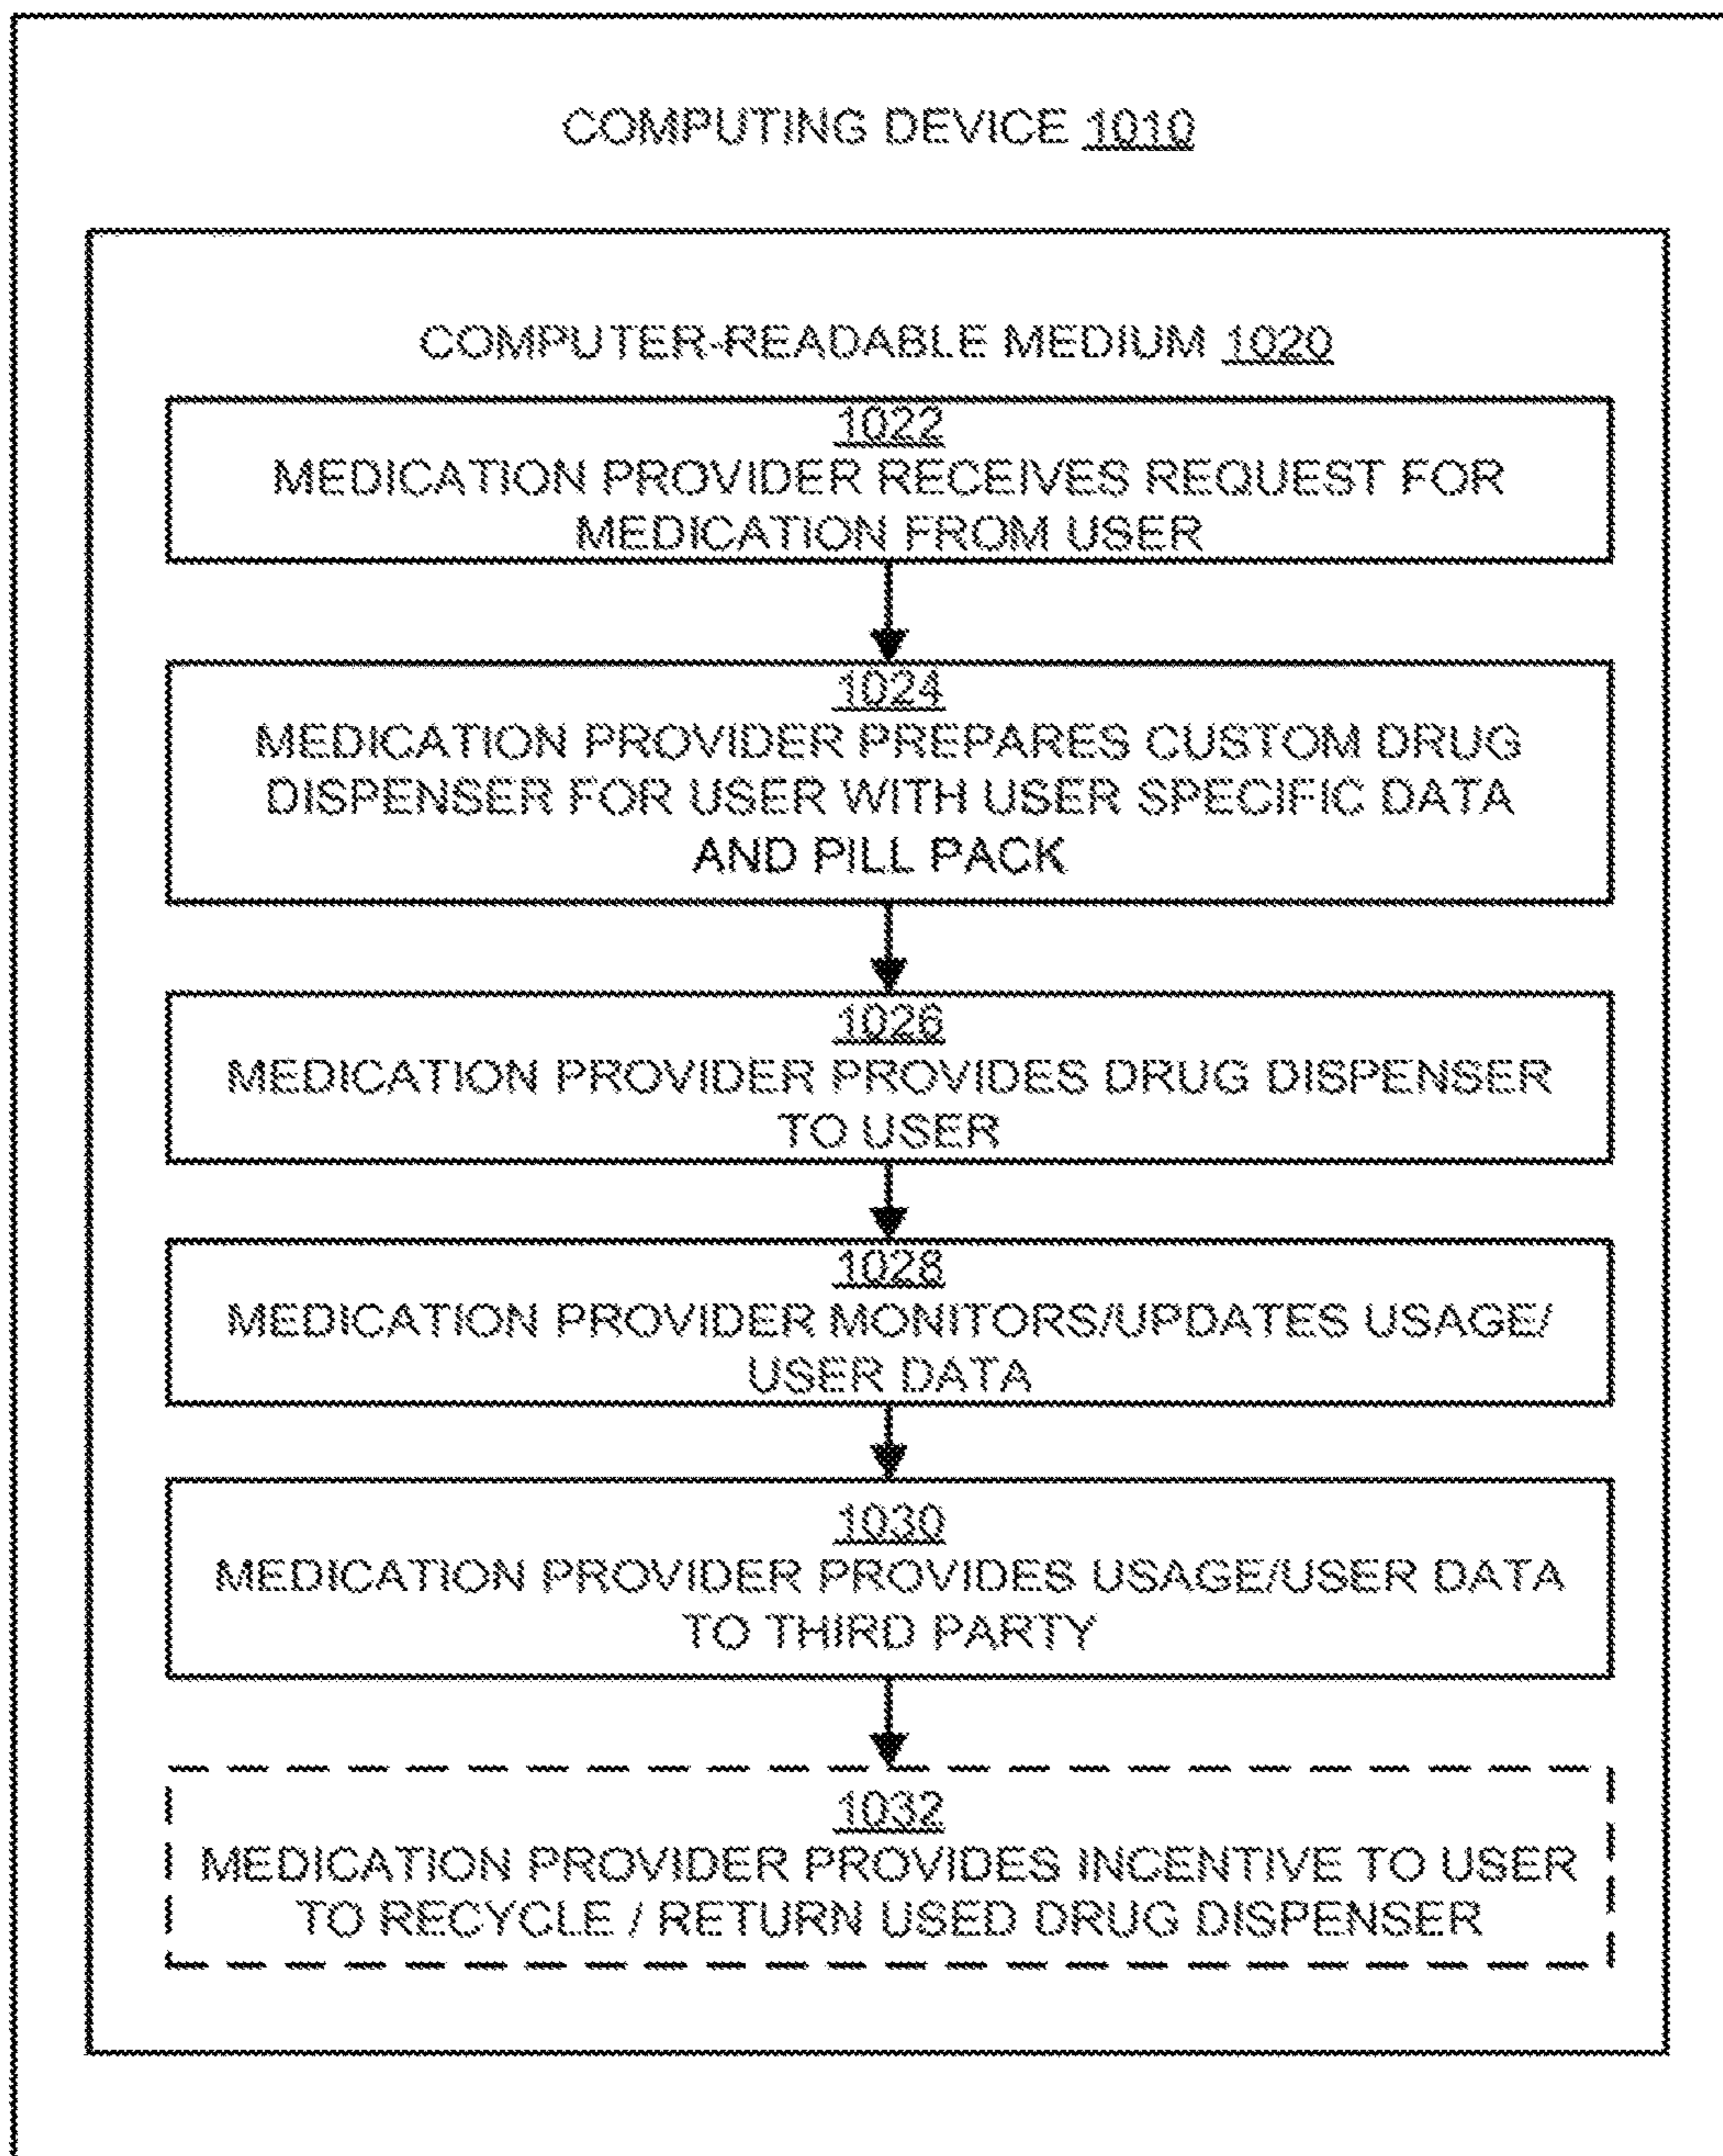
COMPUTING DEVICE 1010

COMPUTER-READABLE MEDIUM 1020

1022
MEDICATION PROVIDER RECEIVES REQUEST FOR MEDICATION FROM USER

1024
MEDICATION PROVIDER PREPARES CUSTOM DRUG DISPENSER FOR USER WITH USER SPECIFIC DATA AND PILL PACK

1026
MEDICATION PROVIDER PROVIDES DRUG DISPENSER TO USER

1028
MEDICATION PROVIDER MONITORS/UPDATES USAGE/ USER DATA

1030
MEDICATION PROVIDER PROVIDES USAGE/USER DATA TO THIRD PARTY

1032
MEDICATION PROVIDER PROVIDES INCENTIVE TO USER TO RECYCLE / RETURN USED DRUG DISPENSER